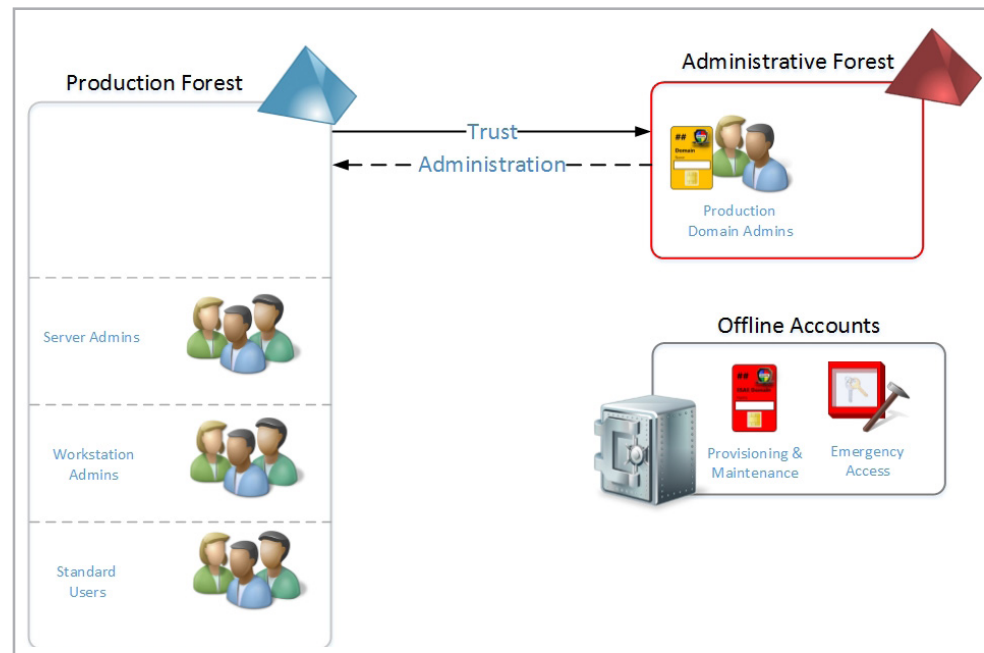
Production Forest

Administrative Forest

Trust

Administration

##

Domain

Production Domain Admins

Server Admins

Workstation Admins

Standard Users

Offline Accounts

##

Provisioning & Maintenance

Emergency Access